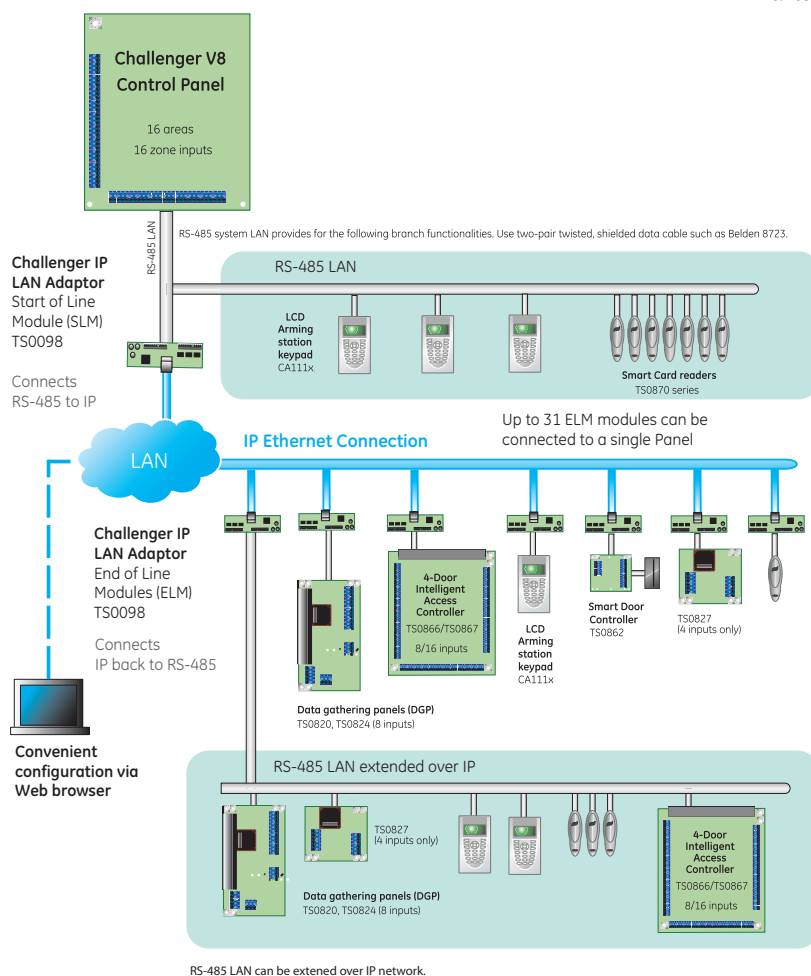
Challenger V8 Control Panel

16 areas
16 zone inputs

RS-485 LAN

RS-485 system LAN provides for the following branch functionalities. Use two-pair twisted, shielded data cable such as Belden 8723.

Challenger IP LAN Adaptor
Start of Line Module (SLM)
TS0098

Connects RS-485 to IP

RS-485 LAN

LCD Arming station keypad
CA111x

Smart Card readers
TS0870 series

Up to 31 ELM modules can be connected to a single Panel

LAN

IP Ethernet Connection

Challenger IP LAN Adaptor
End of Line Modules (ELM)
TS0098

Connects IP back to RS-485

4-Door Intelligent Access Controller
TS0866/TS0867
8/16 inputs

LCD Arming station keypad
CA111x

Smart Door Controller
TS0862

TS0827
(4 inputs only)

Data gathering panels (DGP)
TS0820, TS0824 (8 inputs)

Convenient configuration via Web browser

RS-485 LAN extended over IP

TS0827
(4 inputs only)

Data gathering panels (DGP)
TS0820, TS0824 (8 inputs)

4-Door Intelligent Access Controller
TS0866/TS0867
8/16 inputs

RS-485 LAN can be extened over IP network.